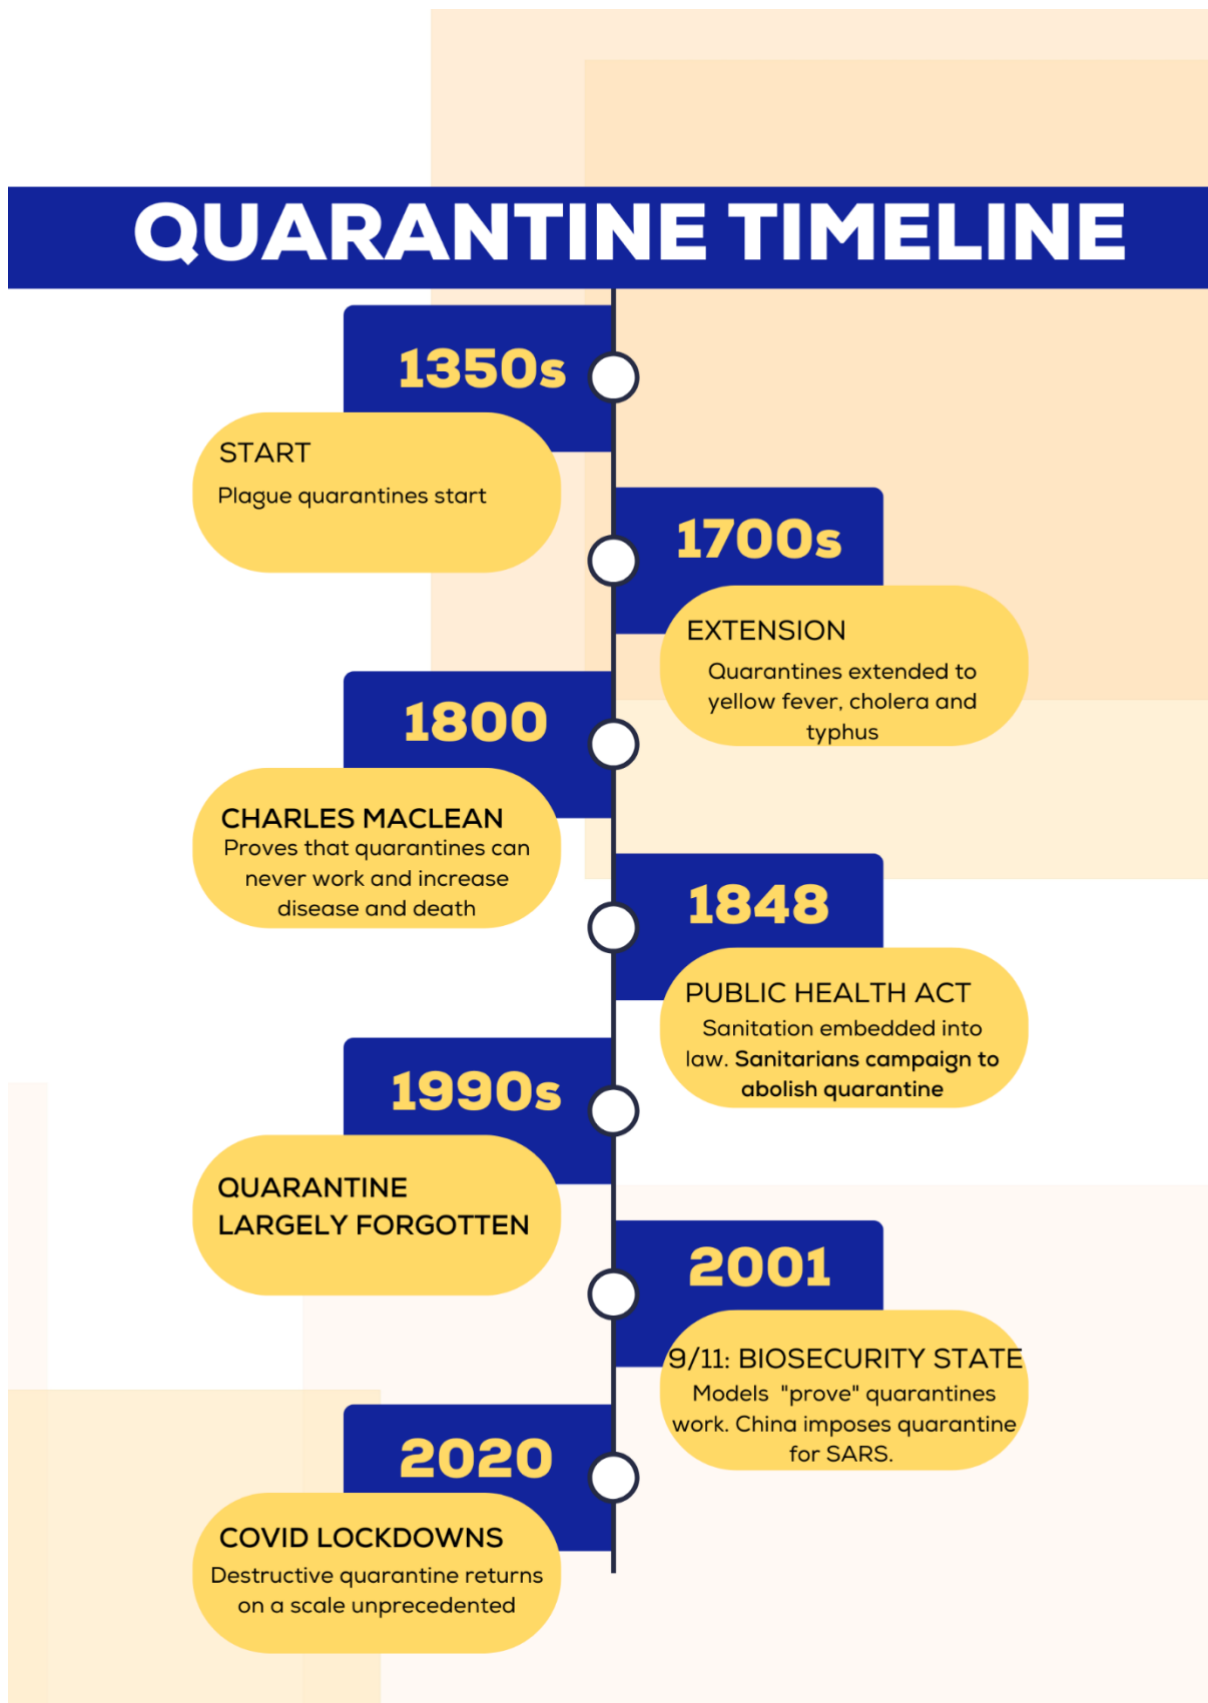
QUARANTINE TIMELINE

1350s

START
Plague quarantines start

1700s

EXTENSION
Quarantines extended to yellow fever, cholera and typhus

1800

CHARLES MACLEAN
Proves that quarantines can never work and increase disease and death

1848

PUBLIC HEALTH ACT
Sanitation embedded into law. Sanitarians campaign to abolish quarantine

1990s

QUARANTINE LARGELY FORGOTTEN

2001

9/11: BIOSECURITY STATE
Models "prove" quarantines work. China imposes quarantine for SARS.

2020

COVID LOCKDOWNS
Destructive quarantine returns on a scale unprecedented